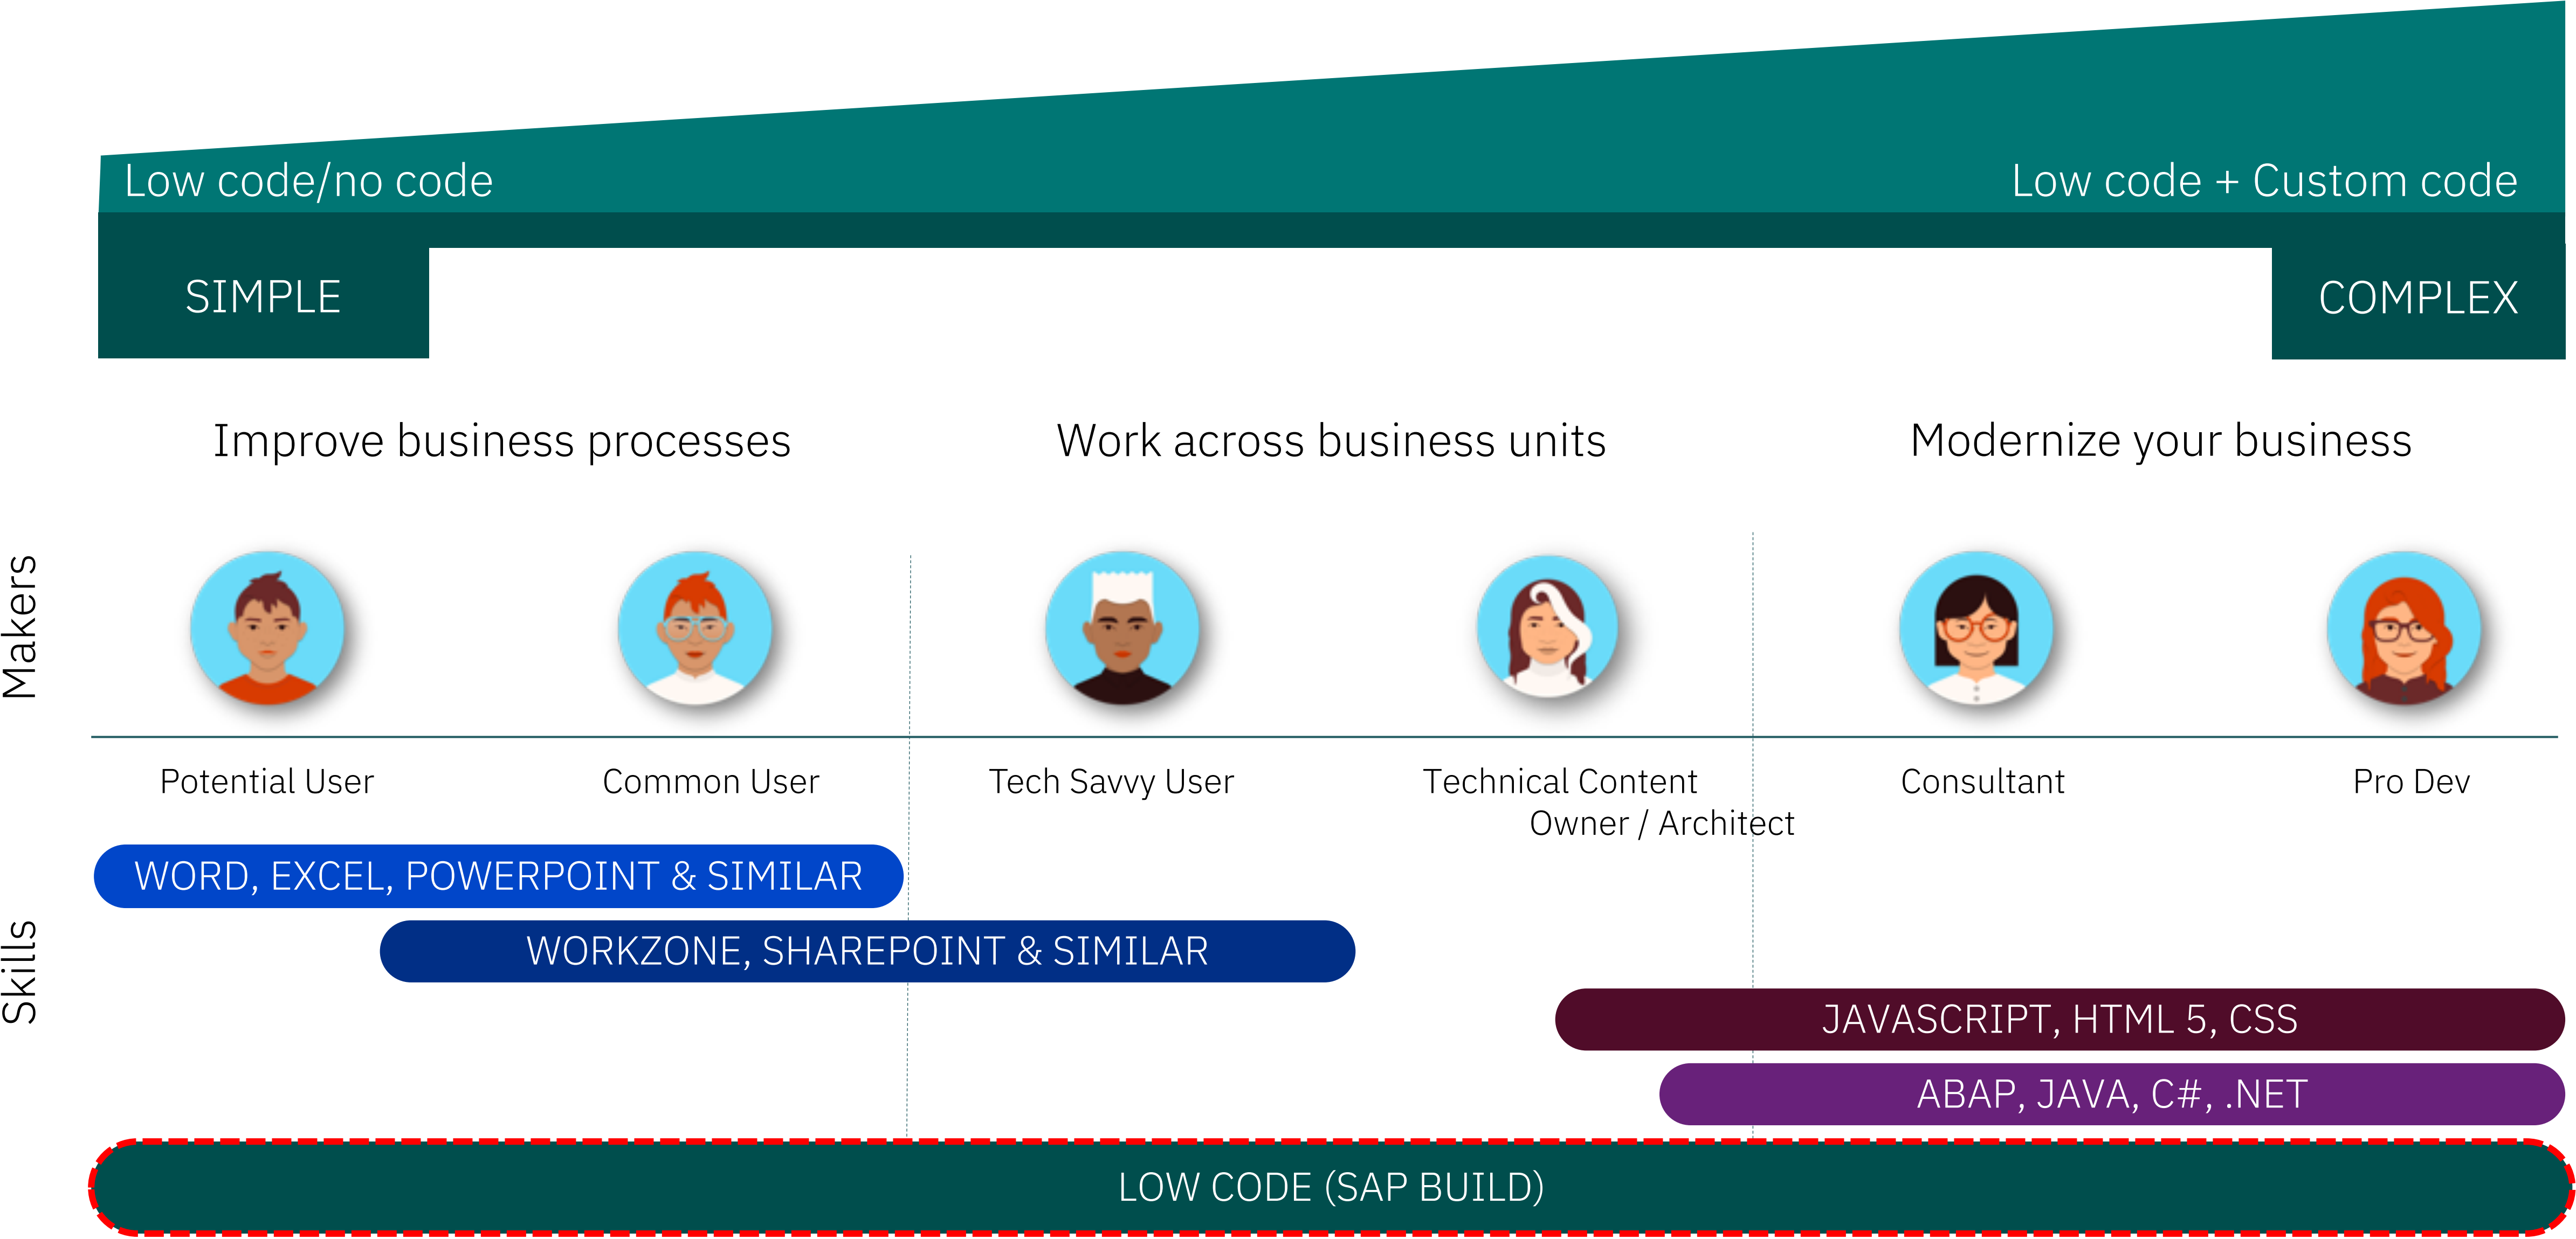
Low code/no code

Low code + Custom code

SIMPLE

COMPLEX

Improve business processes

Work across business units

Modernize your business

Makers

Potential User

Common User

Tech Savvy User

Technical Content Owner / Architect

Consultant

Pro Dev

Skills

WORD, EXCEL, POWERPOINT & SIMILAR

WORKZONE, SHAREPOINT & SIMILAR

JAVASCRIPT, HTML 5, CSS

ABAP, JAVA, C#, .NET

LOW CODE (SAP BUILD)